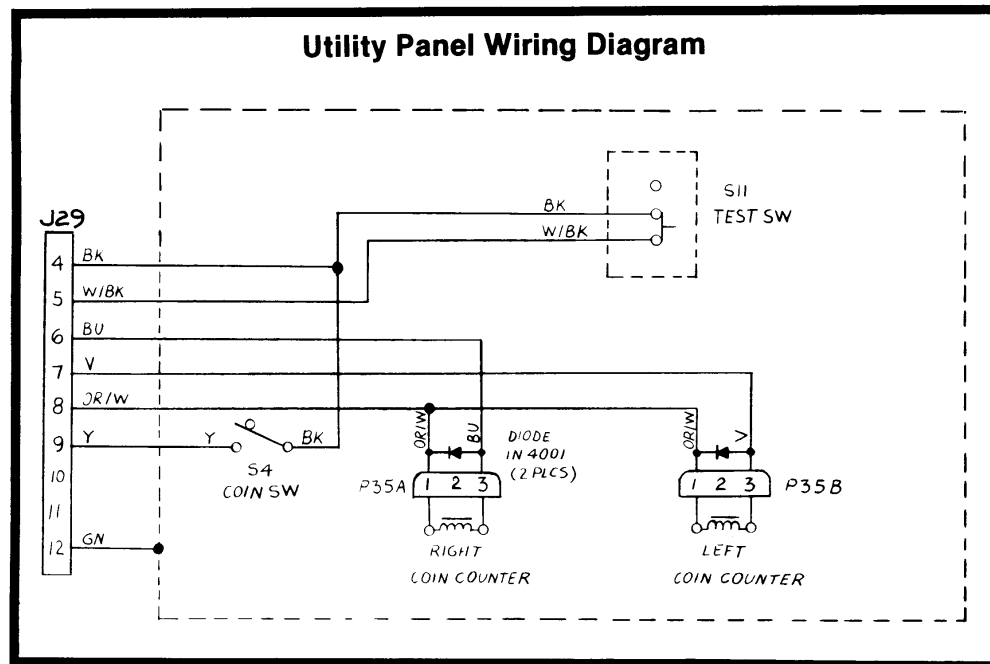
Utility Panel Wiring Diagram

J29

4 BK
5 W/BK
6 BU
7 V
8 OR/W
9 Y
10
11
12 GN

BK
W/BK
S11
TEST SW

Y
BK
S4
COIN SW

OR/W
BU
DIODE
IN 4001
(2 PLCS)

P35A 1 2 3
RIGHT
COIN COUNTER

OR/W
V
1 2 3 P35B
LEFT
COIN COUNTER